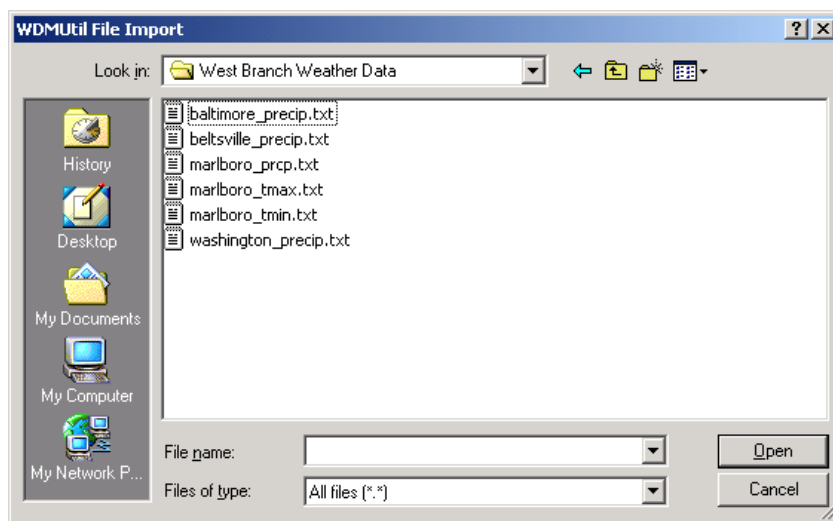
WDMUtil File Import

?
X

Look in: West Branch Weather Data

History
Desktop
My Documents
My Computer
My Network P...

baltimore_precip.txt
beltsville_precip.txt
marlboro_prcp.txt
marlboro_tmax.txt
marlboro_tmin.txt
washington_precip.txt

File name:
Files of type: All files (*.*)

Open
Cancel